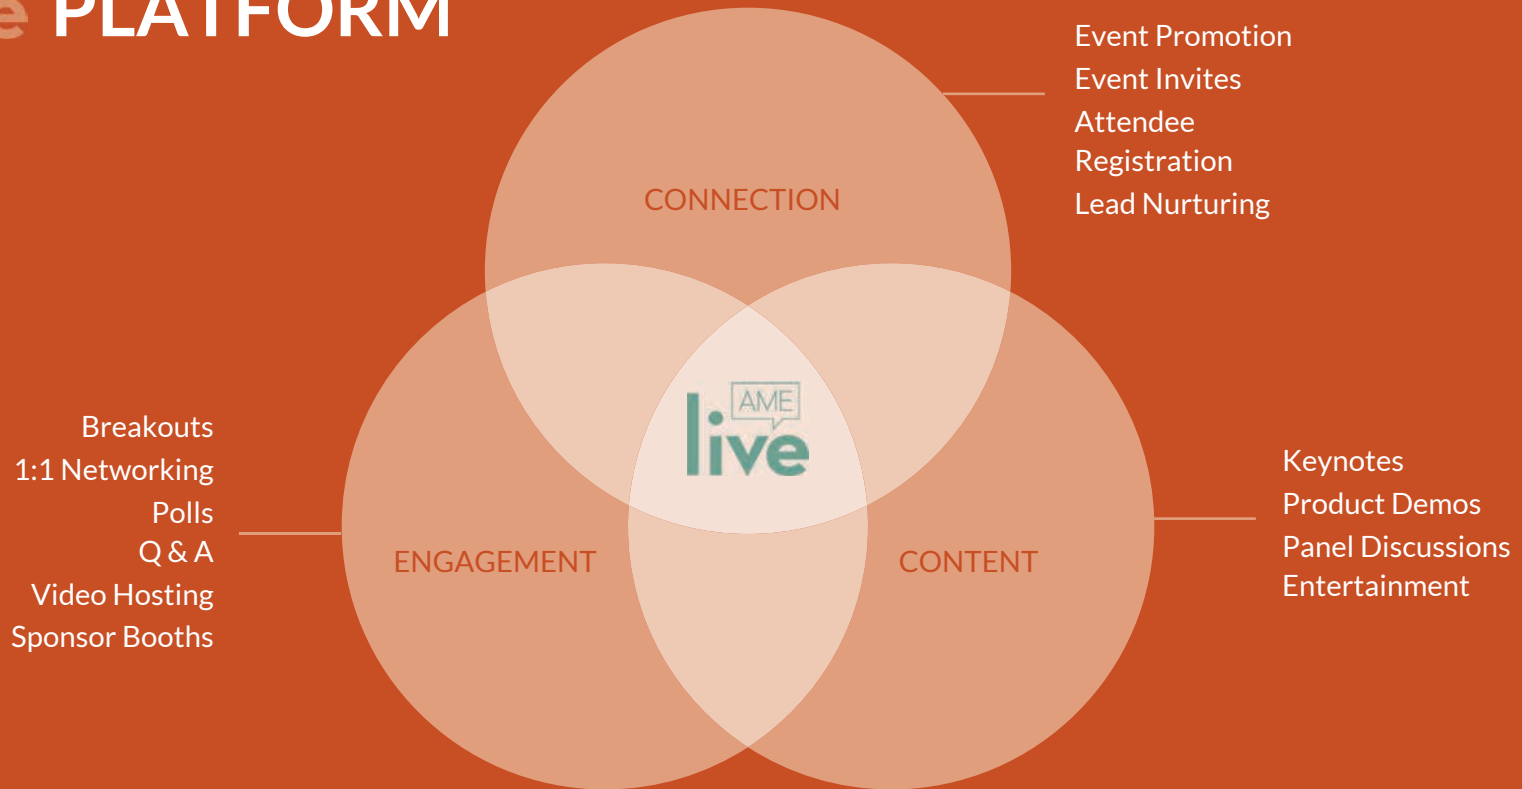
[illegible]e PLATFORM

Event Promotion
Event Invites
Attendee Registration
Lead Nurturing

CONNECTION

AME
live

Breakouts
1:1 Networking
Polls
Q & A
Video Hosting
Sponsor Booths

ENGAGEMENT

CONTENT

Keynotes
Product Demos
Panel Discussions
Entertainment